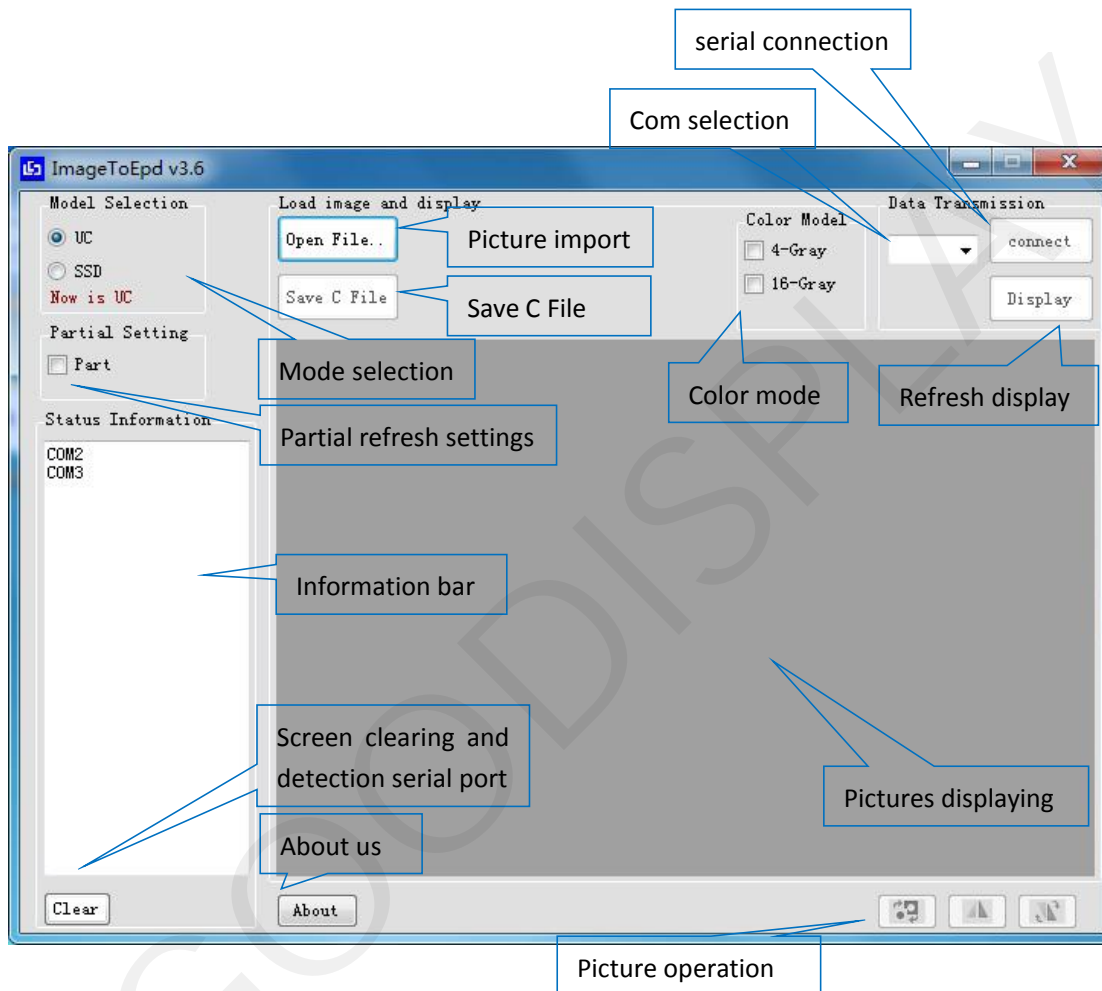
serial connection

Com selection

ImageToEpd v3.6

Model Selection

UC

SSD

Now is UC

Load image and display

Open File..

Picture import

Save C File

Save C File

Color Model

4-Gray

16-Gray

Data Transmission

connect

Display

Partial Setting

Part

Mode selection

Color mode

Refresh display

Status Information

Partial refresh settings

COM2
COM3

Information bar

Screen clearing and detection serial port

Pictures displaying

About us

Clear

About

Picture operation

GOODISPLAY